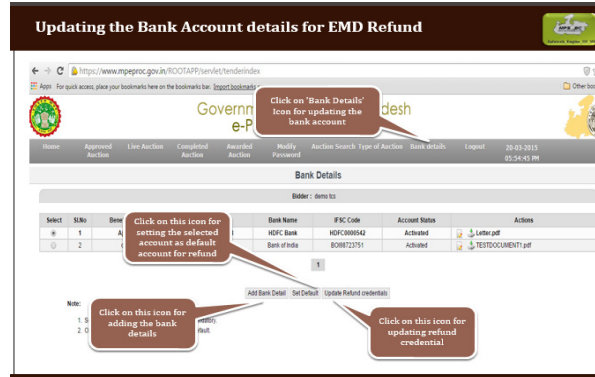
Updating the Bank Account details for EMD Refund

https://www.mpeproc.gov.in/ROOTAPP/servlet/tenderindex

Apps For quick access, place your bookmarks here on the bookmarks bar. Import bookmarks

Other boo

Governm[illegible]desh
e-P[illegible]

Click on 'Bank Details' Icon for updating the bank account

Home | Approved Auction | Live Auction | Completed Auction | Awarded Auction | Modify Password | Auction Search | Type of Auction | Bank details | Logout | 20-03-2015 05:54:45 PM

Bank Details

Bidder : demo tcs

| Select | SLNo | Bene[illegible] | | Bank Name | IFSC Code | Account Status | Actions |
|---|---|---|---|---|---|---|---|
| | 1 | A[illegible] | | HDFC Bank | HDFC0000542 | Activated | Letter.pdf |
| | 2 | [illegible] | | Bank of India | BOI86723751 | Activated | TESTDOCUMENT1.pdf |

Click on this icon for setting the selected account as default account for refund

1

Add Bank Detail | Set Default | Update Refund credentials

Note:
1. S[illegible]
2. O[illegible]fault.

Click on this icon for adding the bank details

Click on this icon for updating refund credential